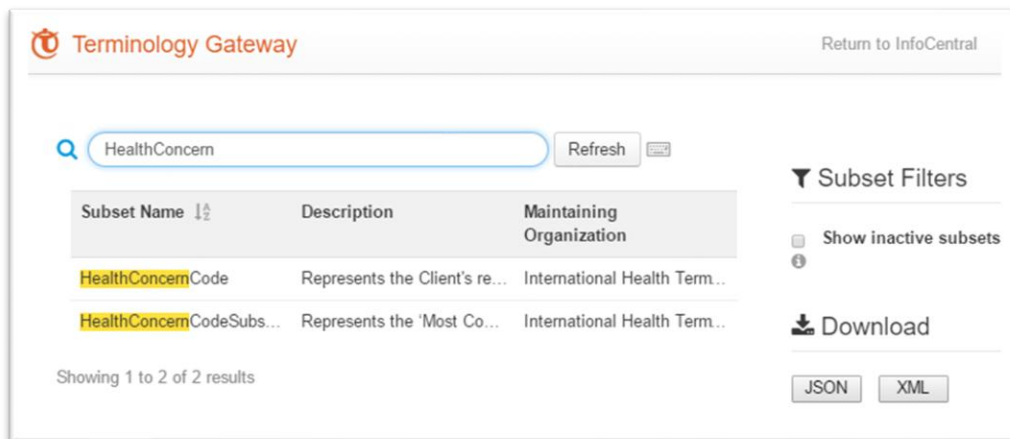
Terminology Gateway

Return to InfoCentral

HealthConcern

Refresh

| Subset Name | Description | Maintaining Organization |
|---|---|---|
| HealthConcernCode | Represents the Client's re... | International Health Term... |
| HealthConcernCodeSubs... | Represents the 'Most Co... | International Health Term... |

Showing 1 to 2 of 2 results

Subset Filters

Show inactive subsets

Download

JSON

XML